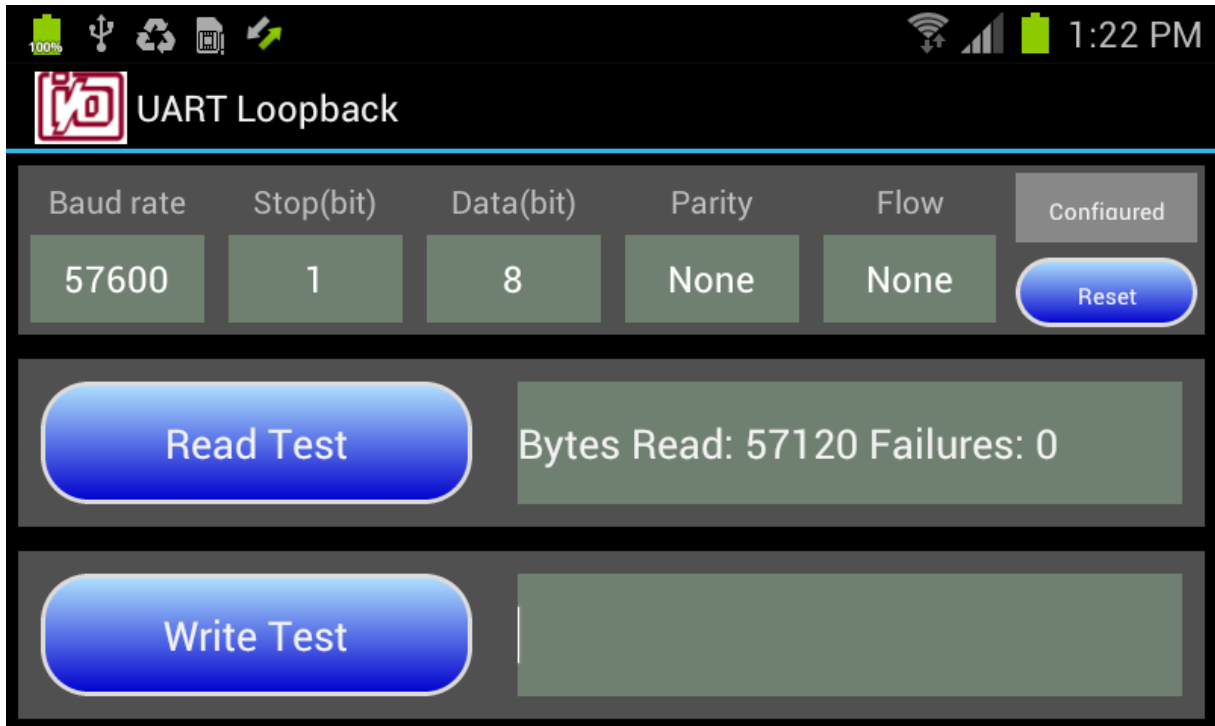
100%

1:22 PM

I/O

UART Loopback

| Baud rate | Stop(bit) | Data(bit) | Parity | Flow | Configured |
|---|---|---|---|---|---|
| 57600 | 1 | 8 | None | None | Reset |

Read Test

Bytes Read: 57120 Failures: 0

Write Test